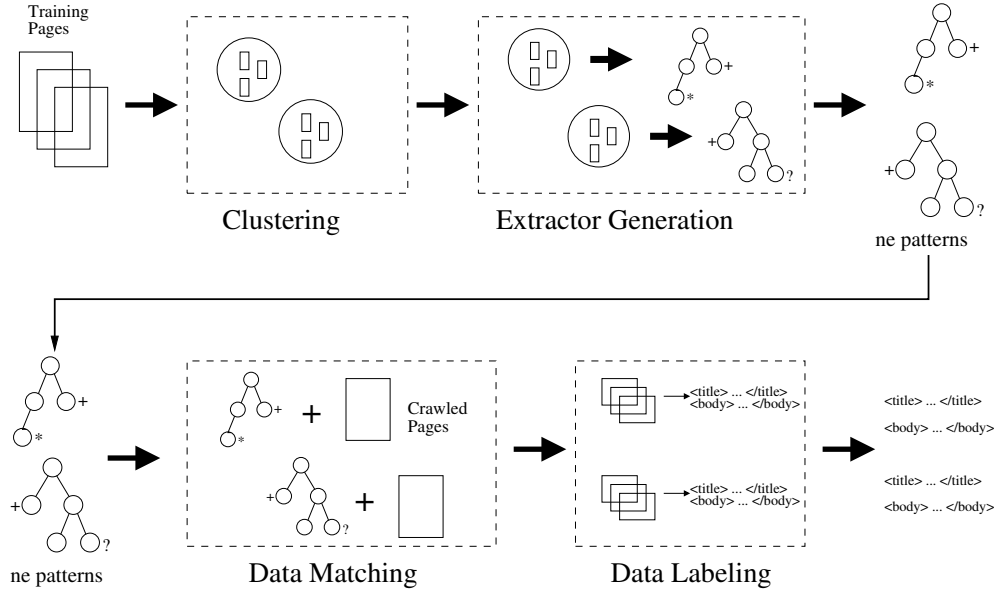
Training Pages

Clustering

*
+
+
?

Extractor Generation

+
*
+
?
ne patterns

+
*
+
?
ne patterns

+
*
+
Crawled Pages
+
?
+

Data Matching

<title> ... </title>
<body> ... </body>

<title> ... </title>
<body> ... </body>

Data Labeling

<title> ... </title>
<body> ... </body>

<title> ... </title>
<body> ... </body>